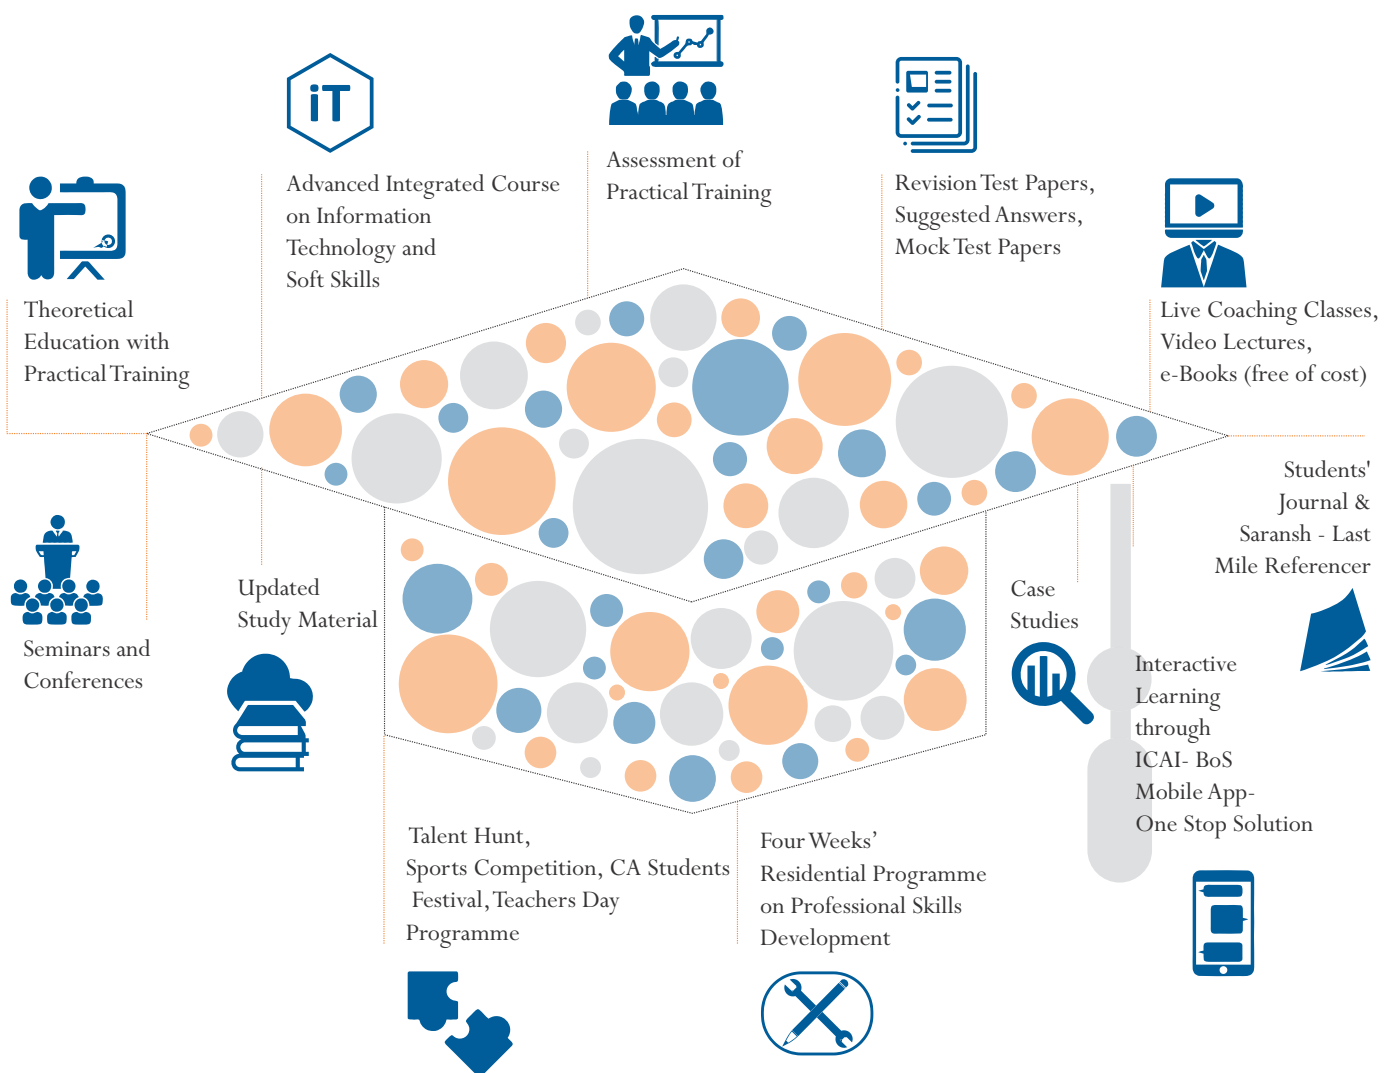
iT

Advanced Integrated Course on Information Technology and Soft Skills

Assessment of Practical Training

Revision Test Papers, Suggested Answers, Mock Test Papers

Theoretical Education with Practical Training

Live Coaching Classes, Video Lectures, e-Books (free of cost)

Students' Journal & Saransh - Last Mile Referencer

Seminars and Conferences

Updated Study Material

Case Studies

Interactive Learning through ICAI- BoS Mobile App- One Stop Solution

Talent Hunt, Sports Competition, CA Students Festival, Teachers Day Programme

Four Weeks' Residential Programme on Professional Skills Development